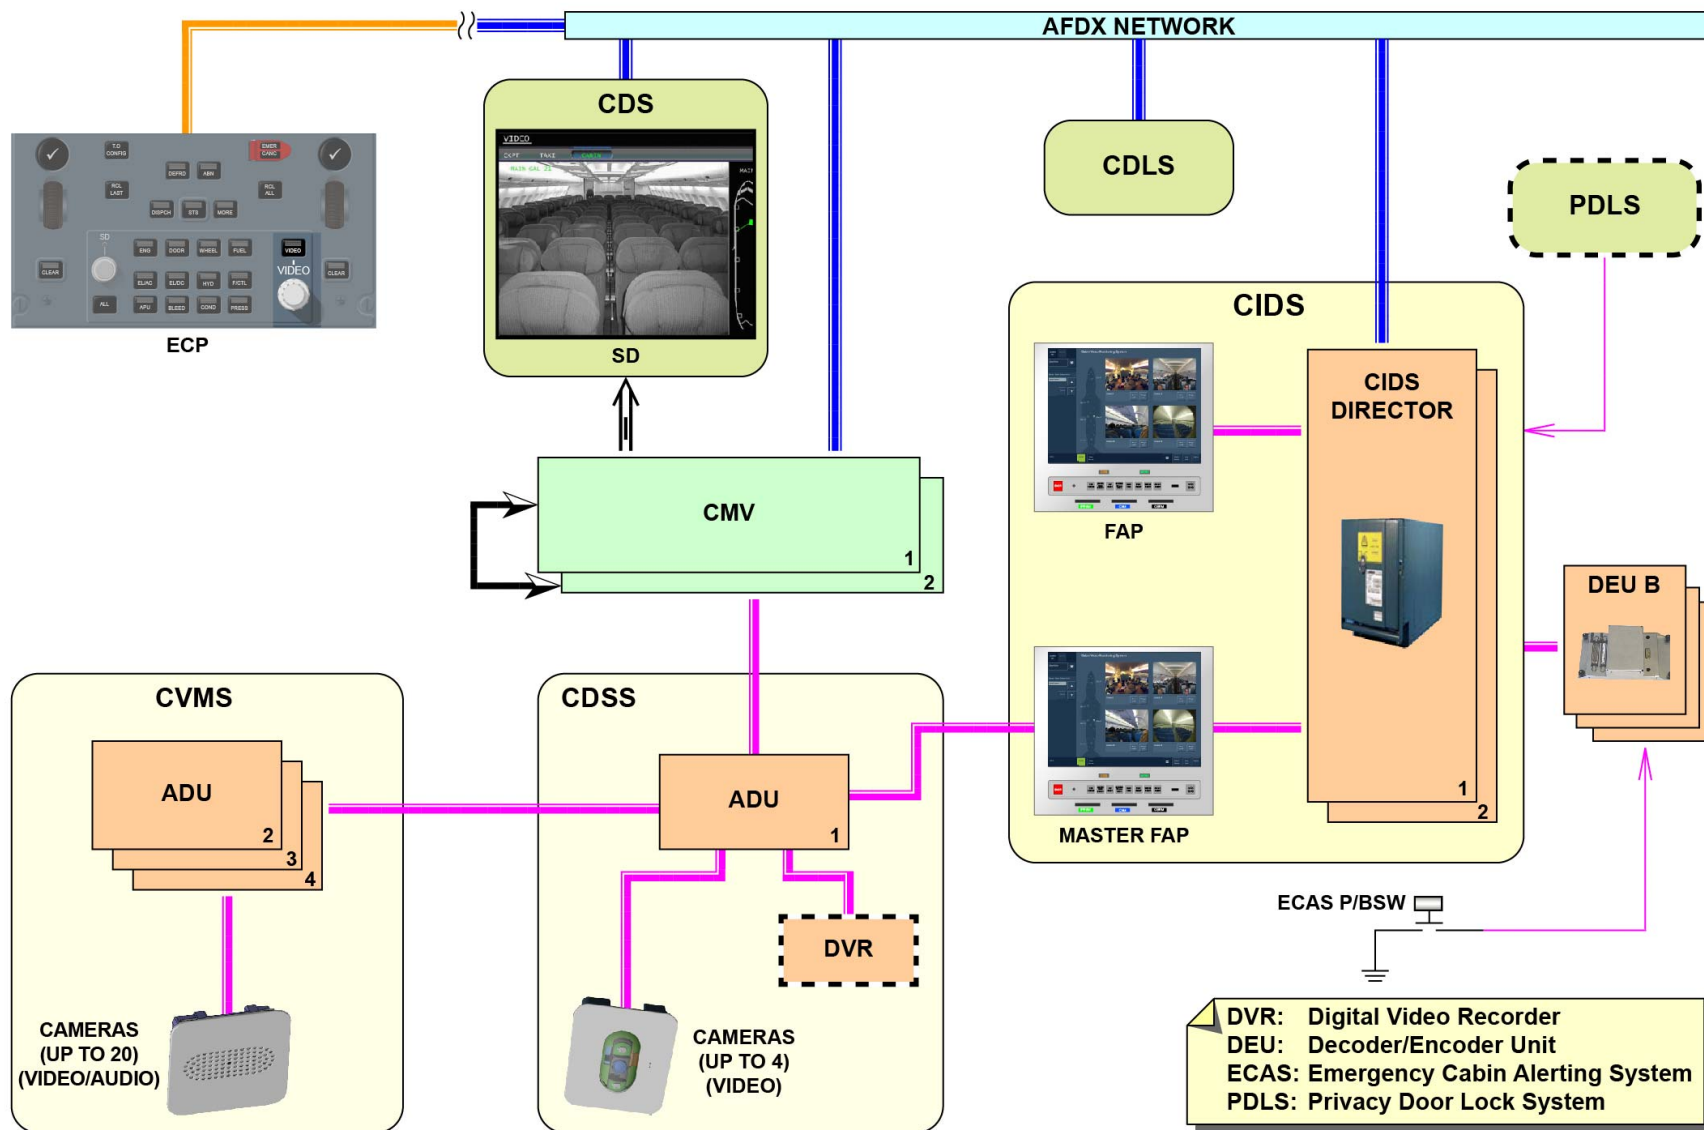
AFDX NETWORK

CDS

VIDEO

SD

CDLS

PDLS

ECP

T.O CONFIG
EMER CANC
DEPRD
ABN
RCL LAST
RCL ALL
DISPCH
STS
MORE
SD
ENG
DOOR
WHEEL
FUEL
VIDEO
CLEAR
ELAC
ELEC
HYD
F/CTL
CLEAR
ALL
APU
BLEED
COND
PRESS
VIDEO

CMV
1
2

CIDS

FAP

CIDS DIRECTOR
1
2

DEU B

MASTER FAP

CVMS

ADU
2
3
4

CAMERAS (UP TO 20) (VIDEO/AUDIO)

CDSS

ADU
1

DVR

CAMERAS (UP TO 4) (VIDEO)

ECAS P/BSW

DVR: Digital Video Recorder
DEU: Decoder/Encoder Unit
ECAS: Emergency Cabin Alerting System
PDLS: Privacy Door Lock System